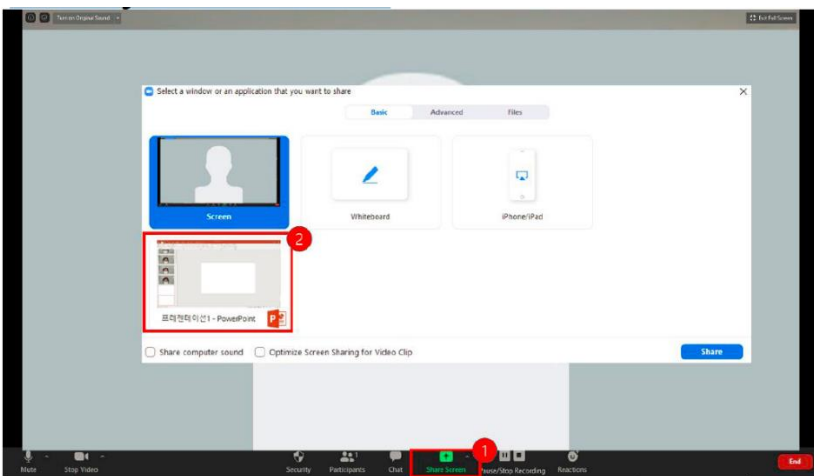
Turn on Original Sound

Exit Full Screen

Select a window or an application that you want to share

Basic Advanced Files

Screen

Whiteboard

iPhone/iPad

2

프레젠테이션1 - PowerPoint

Share computer sound

Optimize Screen Sharing for Video Clip

Share

Mute

Stop Video

Security

Participants

Chat

1

Share Screen

Pause/Stop Recording

Reactions

End